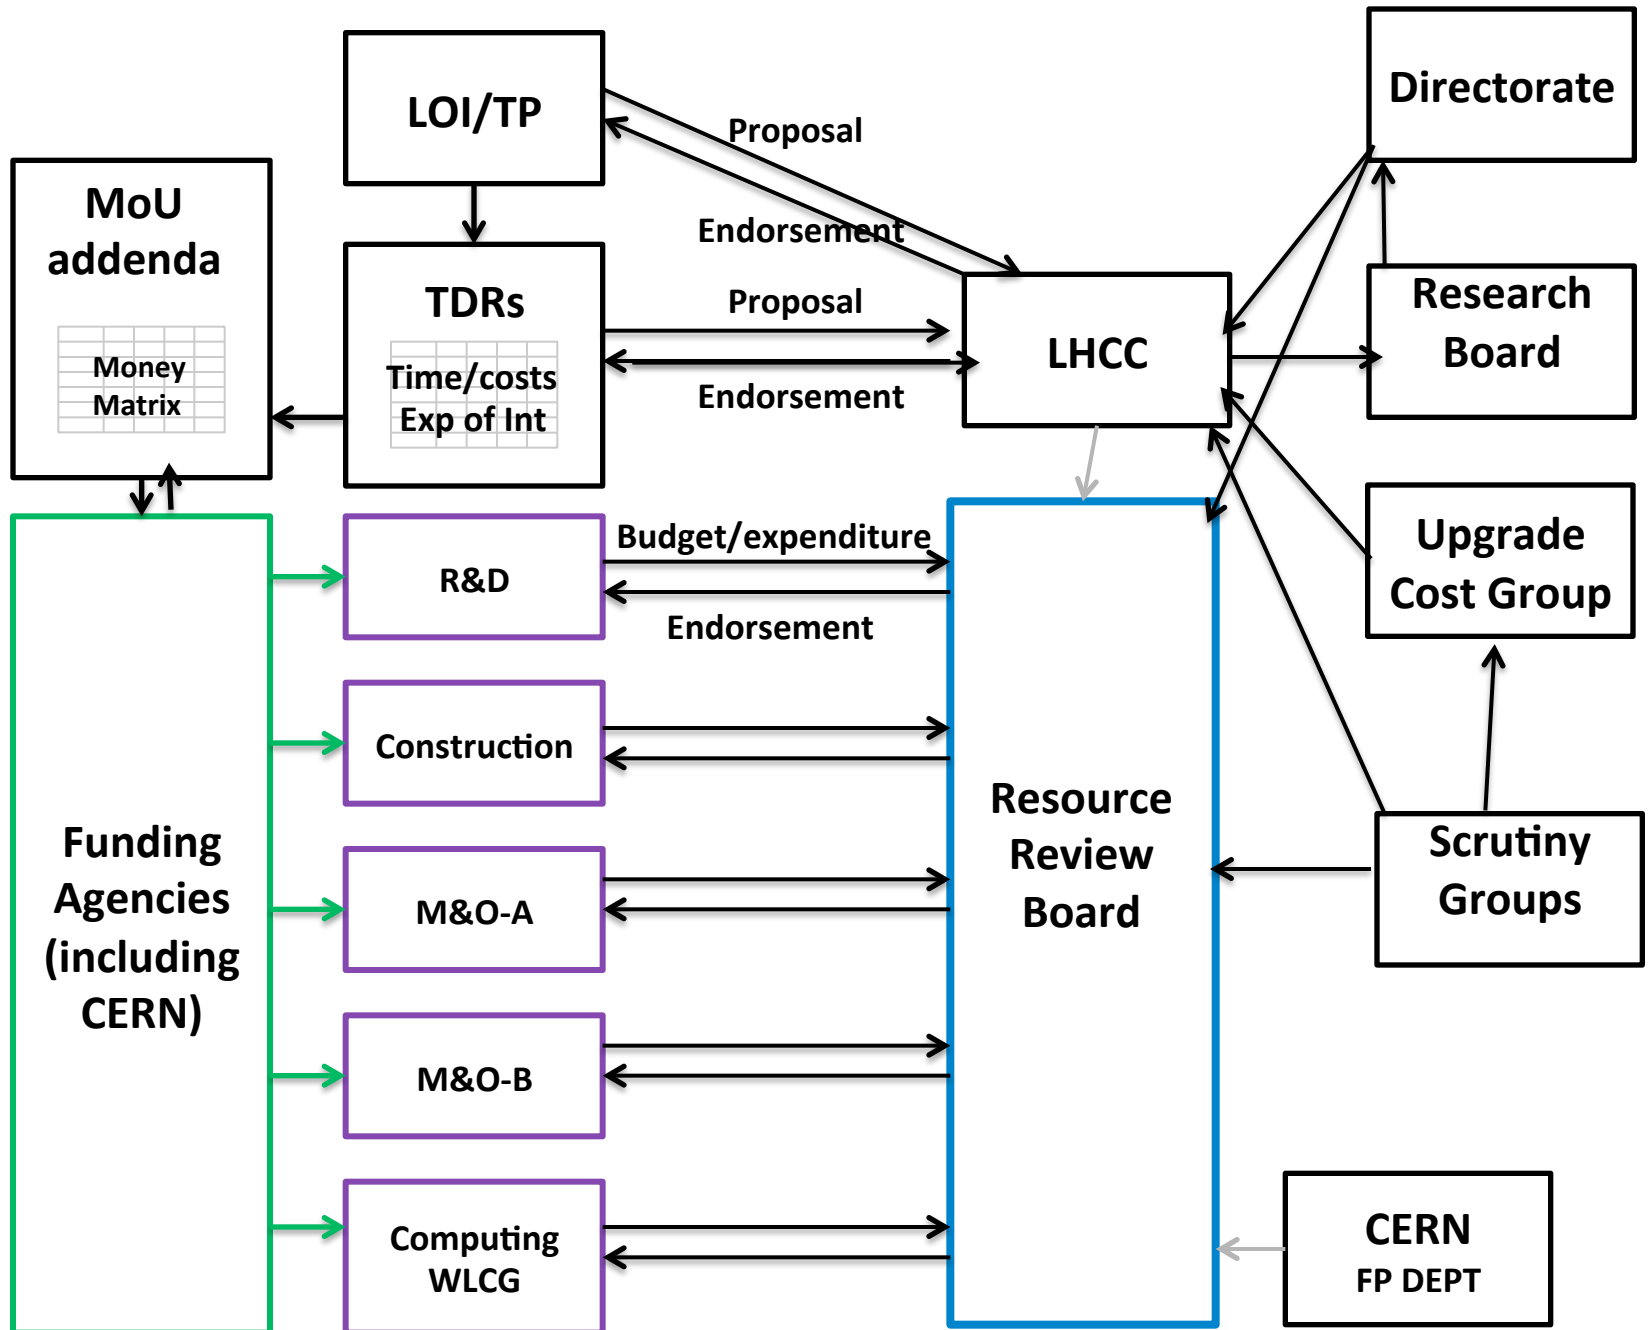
LOI/TP

Proposal

Endorsement

Directorate

MoU addenda

Money Matrix

TDRs

Time/costs Exp of Int

Proposal

Endorsement

LHCC

Research Board

R&D

Budget/expenditure

Endorsement

Upgrade Cost Group

Construction

Funding Agencies (including CERN)

M&O-A

Resource Review Board

Scrutiny Groups

M&O-B

Computing WLCG

CERN FP DEPT